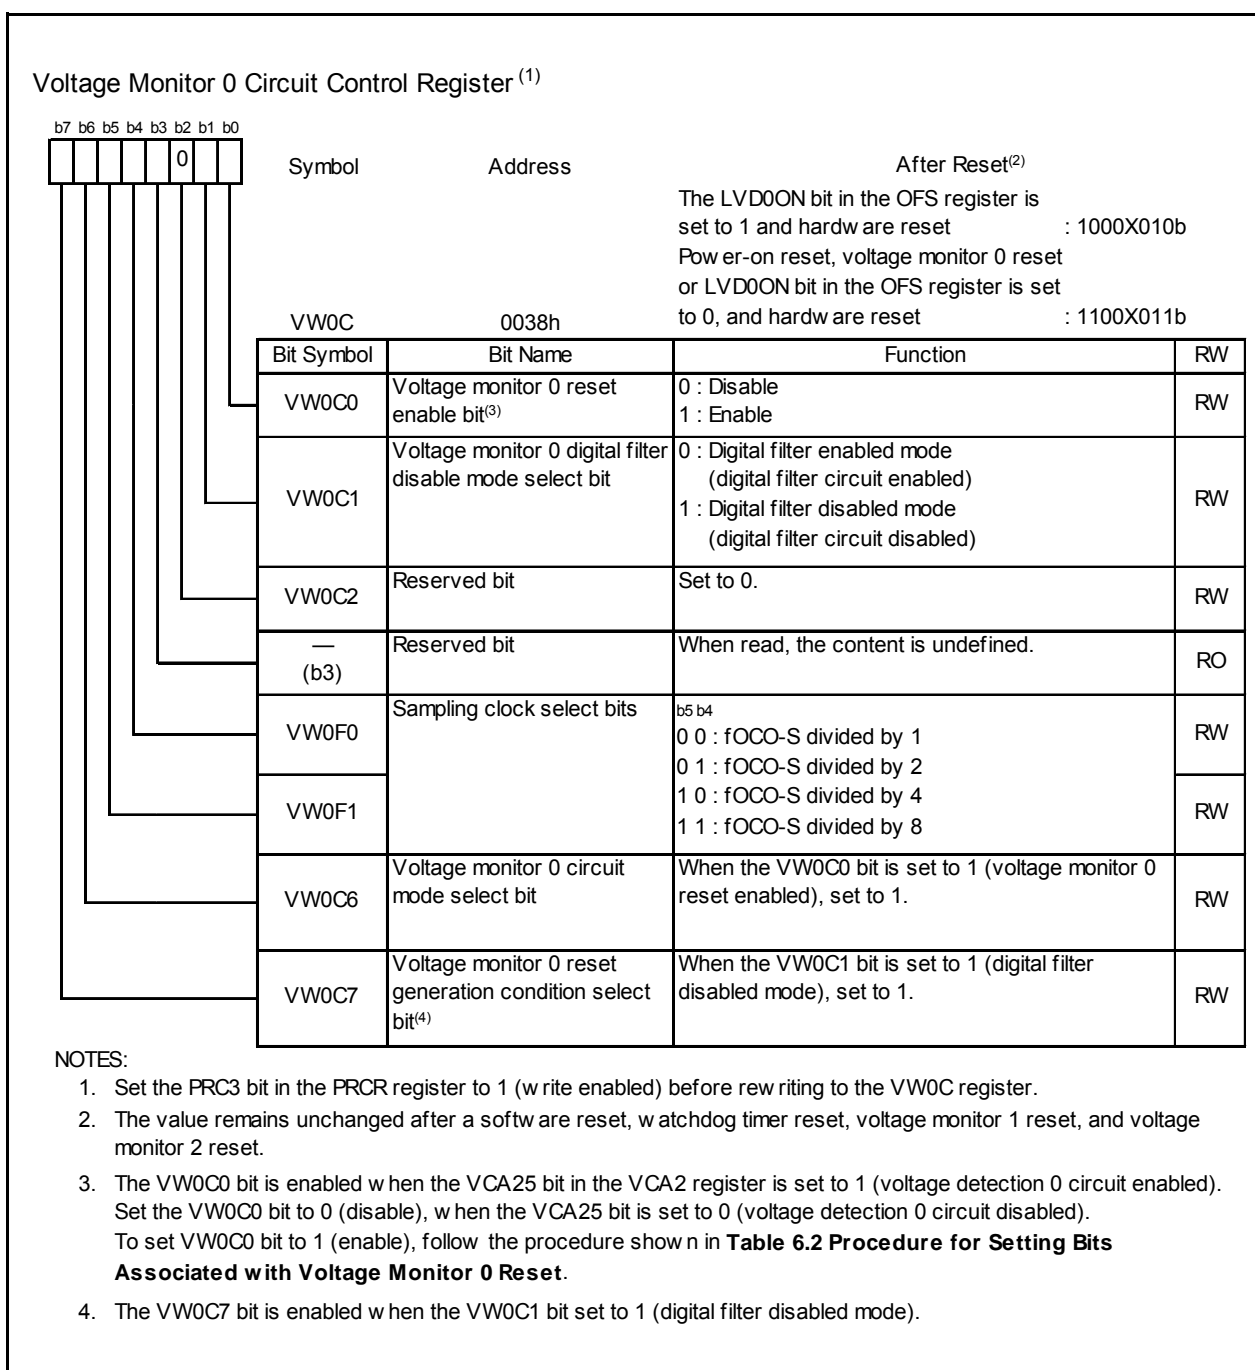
Voltage Monitor 0 Circuit Control Register $^{(1)}$

b7 b6 b5 b4 b3 b2 b1 b0

0

Symbol VW0C

Address 0038h

After Reset$^{(2)}$
The LVD0ON bit in the OFS register is set to 1 and hardw are reset : 1000X010b
Pow er-on reset, voltage monitor 0 reset or LVD0ON bit in the OFS register is set to 0, and hardw are reset : 1100X011b

| Bit Symbol | Bit Name | Function | RW |
|---|---|---|---|
| VW0C0 | Voltage monitor 0 reset enable bit$^{(3)}$ | 0 : Disable<br>1 : Enable | RW |
| VW0C1 | Voltage monitor 0 digital filter disable mode select bit | 0 : Digital filter enabled mode (digital filter circuit enabled)<br>1 : Digital filter disabled mode (digital filter circuit disabled) | RW |
| VW0C2 | Reserved bit | Set to 0. | RW |
| — (b3) | Reserved bit | When read, the content is undefined. | RO |
| VW0F0 | Sampling clock select bits | b5 b4<br>0 0 : fOCO-S divided by 1<br>0 1 : fOCO-S divided by 2 | RW |
| VW0F1 | | 1 0 : fOCO-S divided by 4<br>1 1 : fOCO-S divided by 8 | RW |
| VW0C6 | Voltage monitor 0 circuit mode select bit | When the VW0C0 bit is set to 1 (voltage monitor 0 reset enabled), set to 1. | RW |
| VW0C7 | Voltage monitor 0 reset generation condition select bit$^{(4)}$ | When the VW0C1 bit is set to 1 (digital filter disabled mode), set to 1. | RW |

NOTES:
1. Set the PRC3 bit in the PRCR register to 1 (w rite enabled) before rew riting to the VW0C register.
2. The value remains unchanged after a softw are reset, w atchdog timer reset, voltage monitor 1 reset, and voltage monitor 2 reset.
3. The VW0C0 bit is enabled w hen the VCA25 bit in the VCA2 register is set to 1 (voltage detection 0 circuit enabled). Set the VW0C0 bit to 0 (disable), w hen the VCA25 bit is set to 0 (voltage detection 0 circuit disabled). To set VW0C0 bit to 1 (enable), follow the procedure show n in **Table 6.2 Procedure for Setting Bits Associated w ith Voltage Monitor 0 Reset**.
4. The VW0C7 bit is enabled w hen the VW0C1 bit set to 1 (digital filter disabled mode).